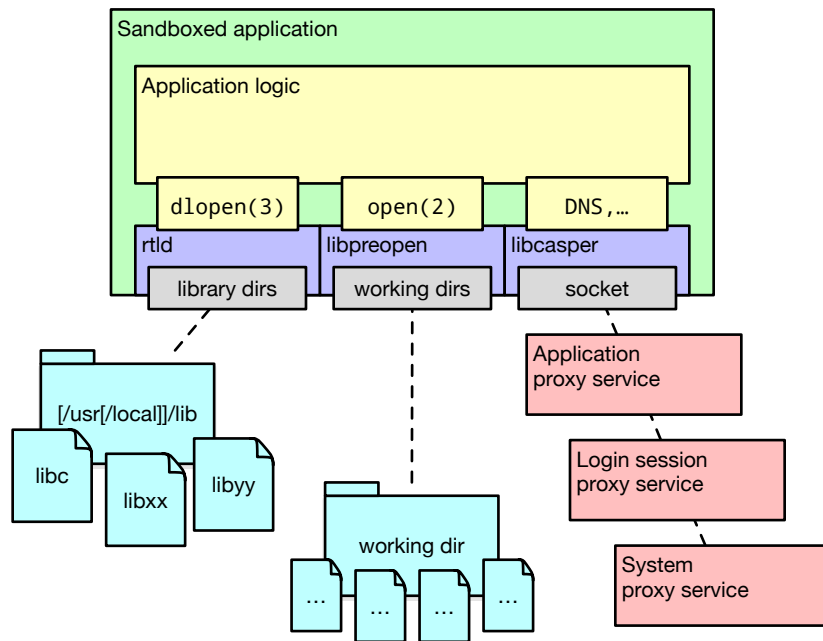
Sandboxed application

Application logic

dlopen(3)

open(2)

DNS,…

rtld

libpreopen

libcasper

library dirs

working dirs

socket

[/usr[/local]]/lib

libc

libxx

libyy

working dir

…

…

…

…

Application proxy service

Login session proxy service

System proxy service